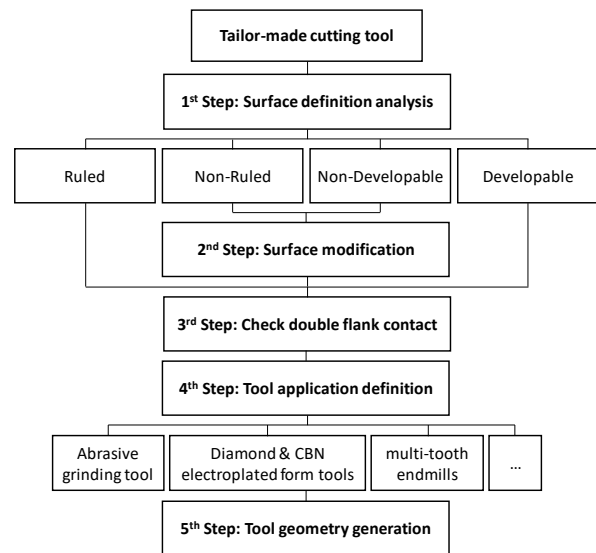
Tailor-made cutting tool

1$^{st}$ Step: Surface definition analysis

Ruled

Non-Ruled

Non-Developable

Developable

2$^{nd}$ Step: Surface modification

3$^{rd}$ Step: Check double flank contact

4$^{th}$ Step: Tool application definition

Abrasive grinding tool

Diamond & CBN electroplated form tools

multi-tooth endmills

…

5$^{th}$ Step: Tool geometry generation